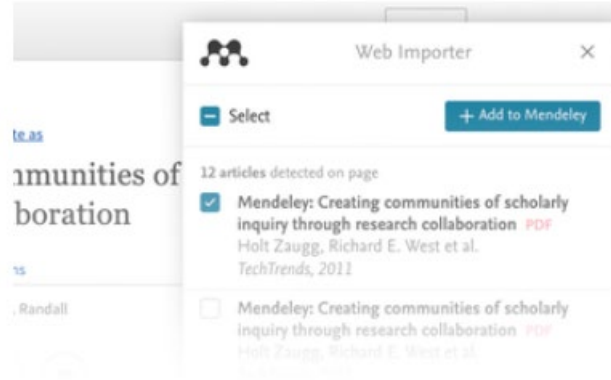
te as

munities of
boration

ns

, Randall

Web Importer

×

Select

+ Add to Mendeley

12 articles detected on page

Mendeley: Creating communities of scholarly inquiry through research collaboration PDF
Holt Zaugg, Richard E. West et al.
TechTrends, 2011

Mendeley: Creating communities of scholarly inquiry through research collaboration PDF
Holt Zaugg, Richard E. West et al.
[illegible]